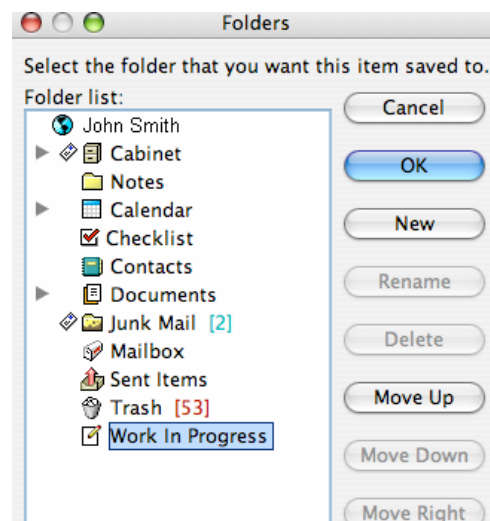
Folders

Select the folder that you want this item saved to.

Folder list:

John Smith
Cabinet
Notes
Calendar
Checklist
Contacts
Documents
Junk Mail [2]
Mailbox
Sent Items
Trash [53]
Work In Progress

Cancel
OK
New
Rename
Delete
Move Up
Move Down
Move Right